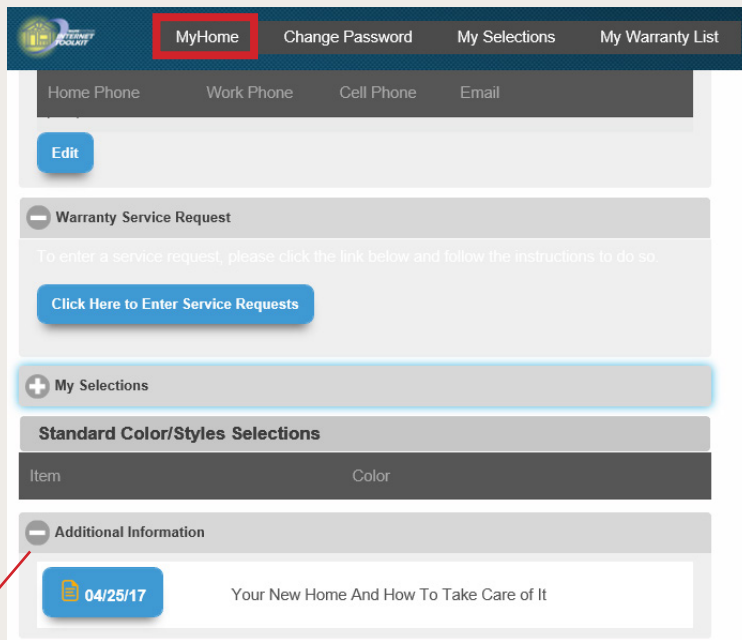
INTERNET TOOLKIT

MyHome Change Password My Selections My Warranty List

Home Phone Work Phone Cell Phone Email

Edit

Warranty Service Request

To enter a service request, please click the link below and follow the instructions to do so.

Click Here to Enter Service Requests

My Selections

Standard Color/Styles Selections

| Item | Color |
|---|---|

Additional Information

04/25/17 Your New Home And How To Take Care of It